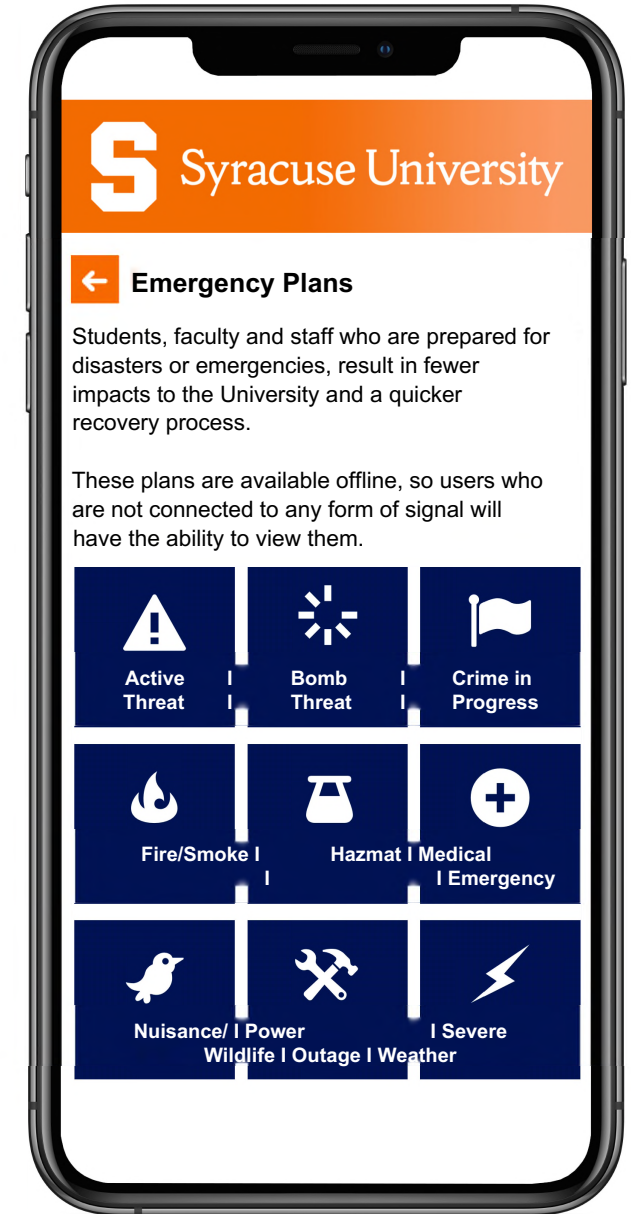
S Syracuse University

Emergency Plans

Students, faculty and staff who are prepared for disasters or emergencies, result in fewer impacts to the University and a quicker recovery process.

These plans are available offline, so users who are not connected to any form of signal will have the ability to view them.

Active Threat I I

Bomb Threat I I

Crime in Progress

Fire/Smoke I I

Hazmat I Medical I Emergency

Nuisance/ I Power I Severe Wildlife I Outage I Weather